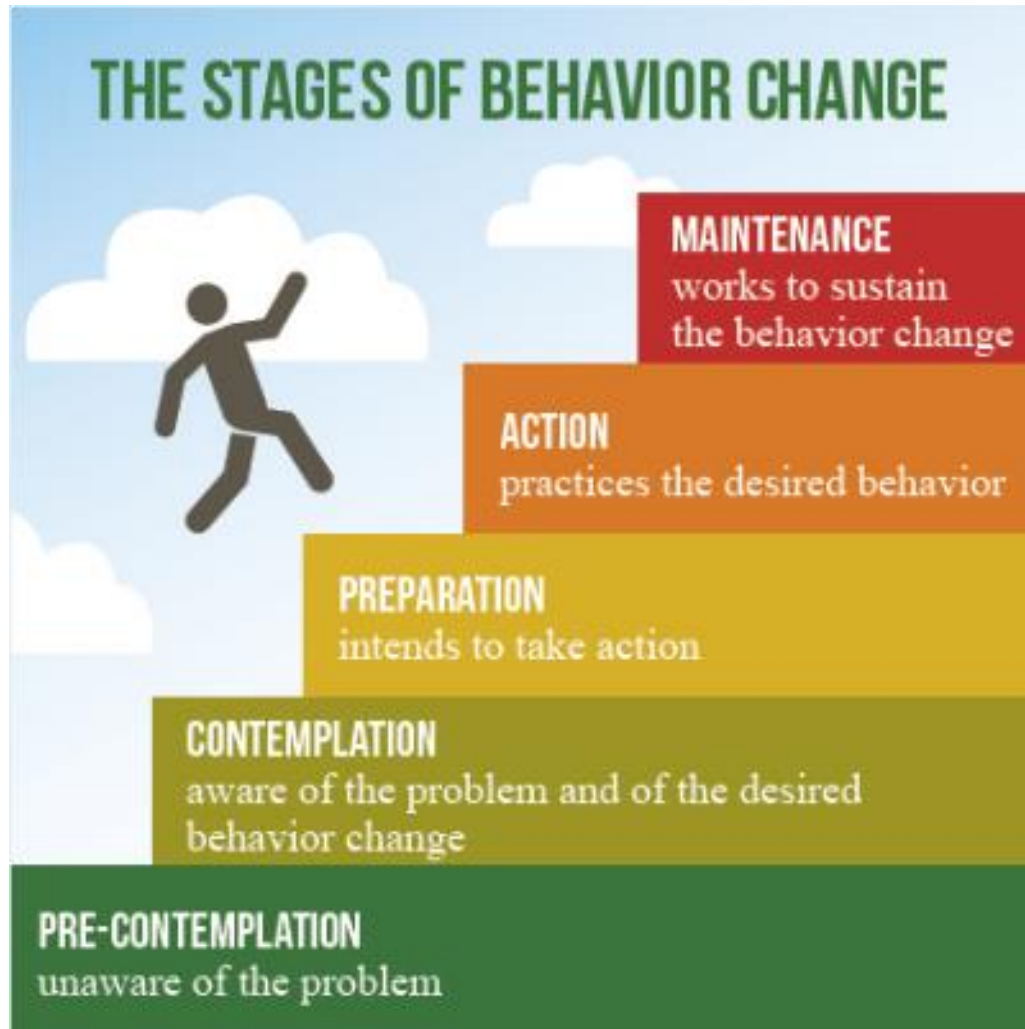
THE STAGES OF BEHAVIOR CHANGE

MAINTENANCE
works to sustain the behavior change

ACTION
practices the desired behavior

PREPARATION
intends to take action

CONTEMPLATION
aware of the problem and of the desired behavior change

PRE-CONTEMPLATION
unaware of the problem